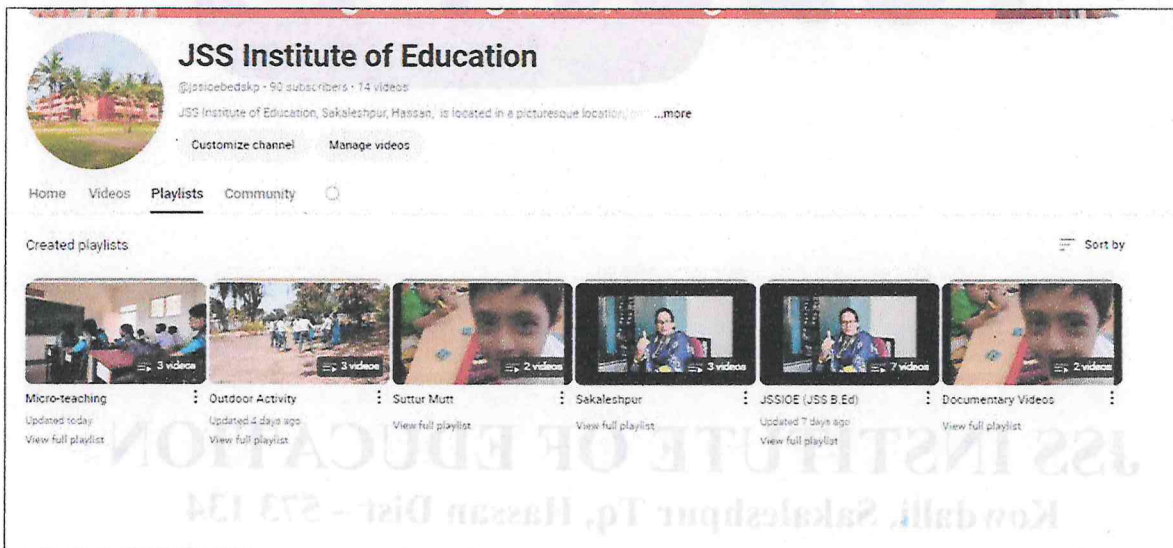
JSS Institute of Education

@jssioebedskp · 90 subscribers · 14 videos

JSS Institute of Education, Sakaleshpur, Hassan, is located in a picturesque location, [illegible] ...more

Customize channel

Manage videos

Home Videos Playlists Community

Created playlists

Sort by

3 videos

Micro-teaching

Updated today

View full playlist

3 videos

Outdoor Activity

Updated 4 days ago

View full playlist

2 videos

Suttur Mutt

View full playlist

3 videos

Sakaleshpur

View full playlist

7 videos

JSSIOE (JSS B.Ed)

Updated 7 days ago

View full playlist

2 videos

Documentary Videos

View full playlist

JSS INSTITUTE OF EDUCATION

Kowdalli, Sakaleshpur Tq, Hassan Dist – 573 134